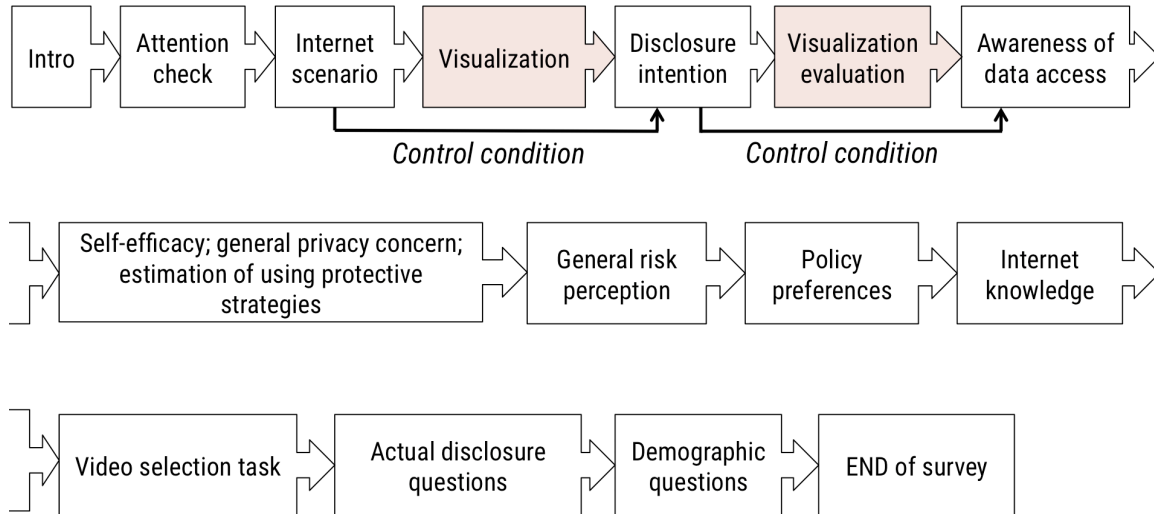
Intro

Attention check

Internet scenario

Visualization

Disclosure intention

Visualization evaluation

Awareness of data access

Control condition

Control condition

Self-efficacy; general privacy concern; estimation of using protective strategies

General risk perception

Policy preferences

Internet knowledge

Video selection task

Actual disclosure questions

Demographic questions

END of survey